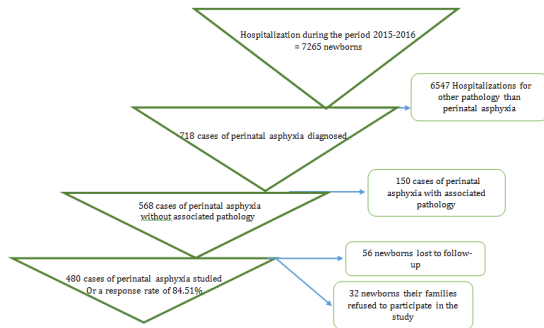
Hospitalization during the period 2015-2016 = 7265 newborns

6547 Hospitalizations for other pathology than perinatal asphyxia

718 cases of perinatal asphyxia diagnosed

150 cases of perinatal asphyxia with associated pathology

568 cases of perinatal asphyxia without associated pathology

56 newborns lost to follow-up

480 cases of perinatal asphyxia studied Or a response rate of 84.51%

32 newborns their families refused to participate in the study